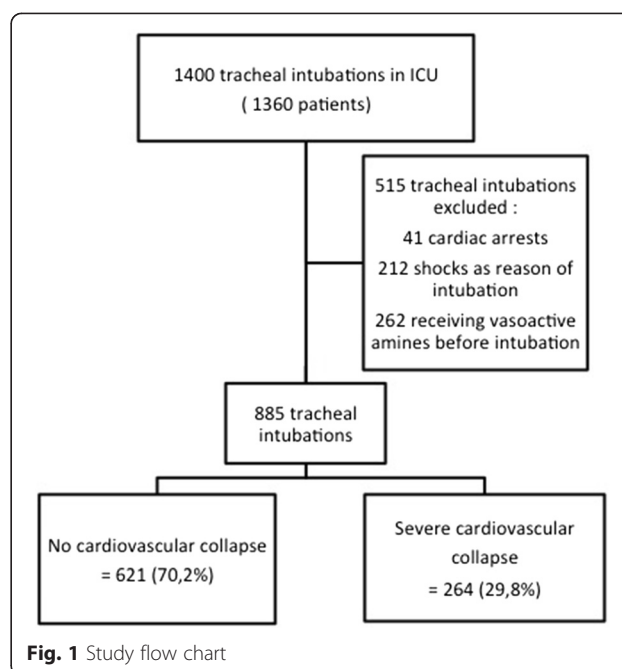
1400 tracheal intubations in ICU
( 1360 patients)

515 tracheal intubations excluded :
41 cardiac arrests
212 shocks as reason of intubation
262 receiving vasoactive amines before intubation

885 tracheal intubations

No cardiovascular collapse
= 621 (70,2%)

Severe cardiovascular collapse
= 264 (29,8%)

**Fig. 1** Study flow chart